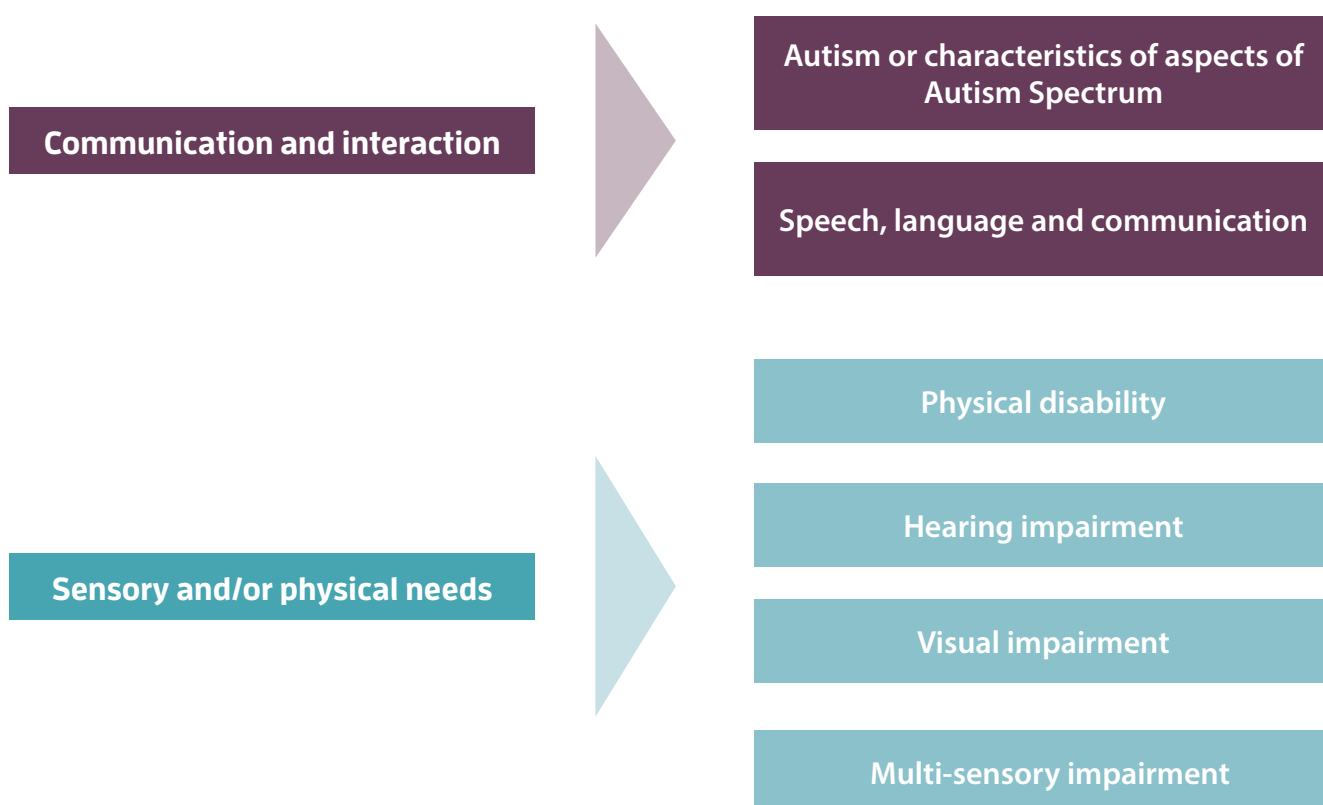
Communication and interaction

Autism or characteristics of aspects of Autism Spectrum

Speech, language and communication

Sensory and/or physical needs

Physical disability

Hearing impairment

Visual impairment

Multi-sensory impairment